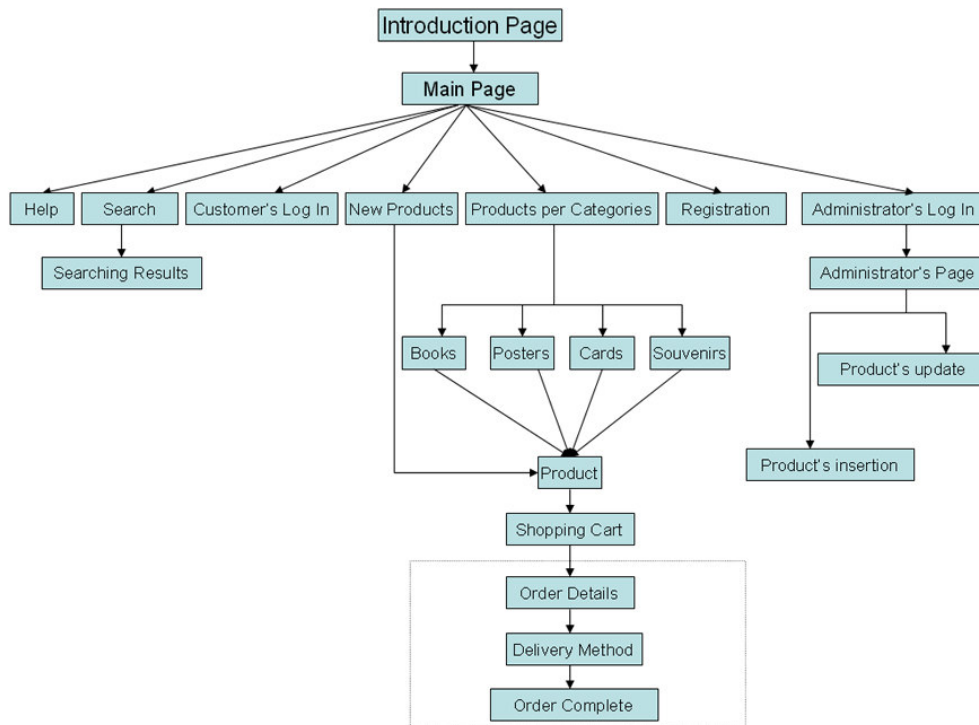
Introduction Page

Main Page

Help

Search

Customer's Log In

New Products

Products per Categories

Registration

Administrator's Log In

Searching Results

Administrator's Page

Books

Posters

Cards

Souvenirs

Product's update

Product's insertion

Product

Shopping Cart

Order Details

Delivery Method

Order Complete